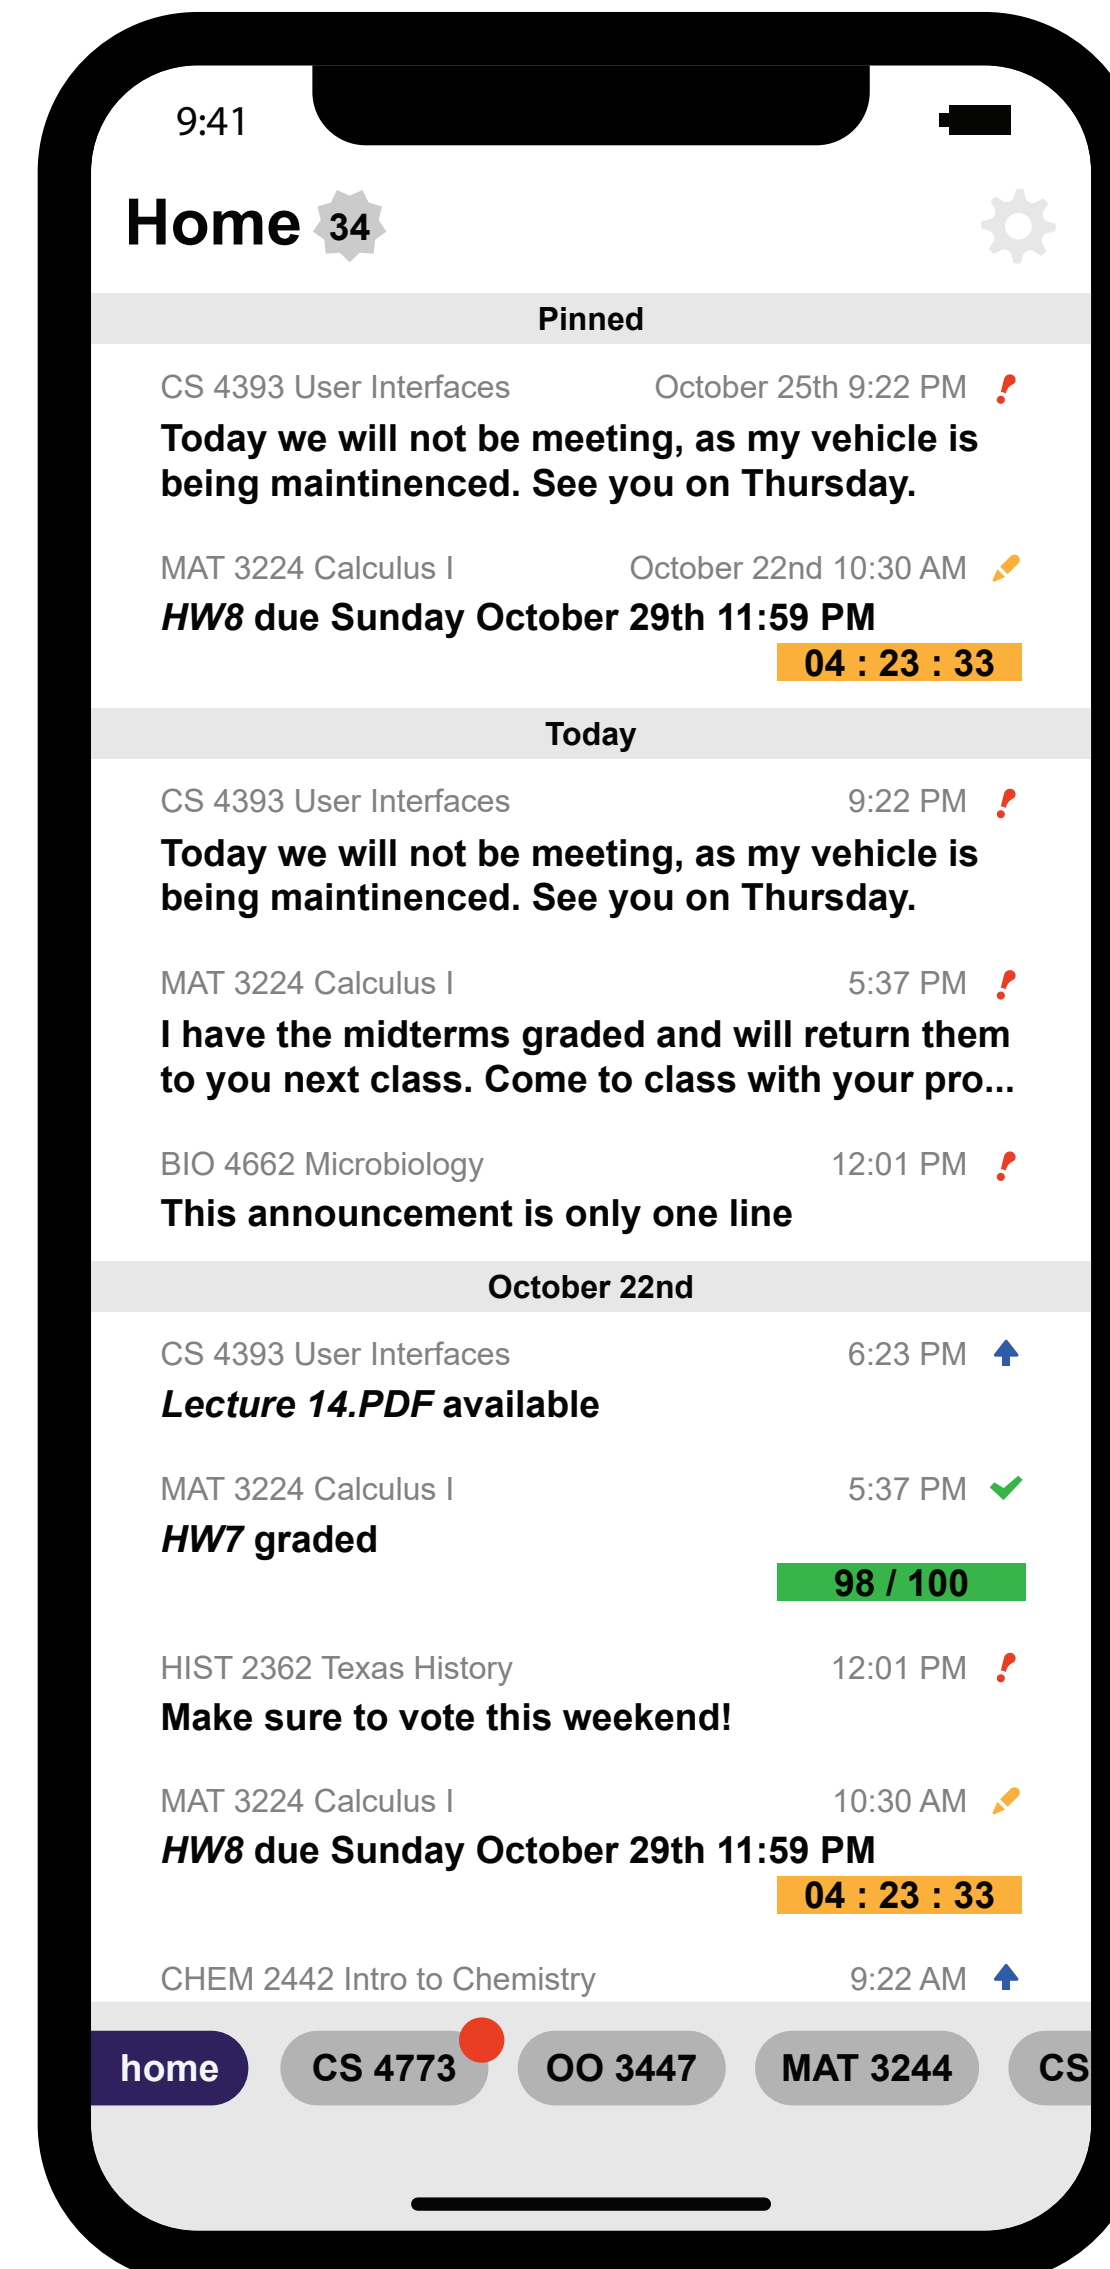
9:41

Home 34

Pinned

CS 4393 User Interfaces October 25th 9:22 PM
Today we will not be meeting, as my vehicle is being maintinenced. See you on Thursday.

MAT 3224 Calculus I October 22nd 10:30 AM
*HW8* due Sunday October 29th 11:59 PM
04 : 23 : 33

Today

CS 4393 User Interfaces 9:22 PM
Today we will not be meeting, as my vehicle is being maintinenced. See you on Thursday.

MAT 3224 Calculus I 5:37 PM
I have the midterms graded and will return them to you next class. Come to class with your pro...

BIO 4662 Microbiology 12:01 PM
This announcement is only one line

October 22nd

CS 4393 User Interfaces 6:23 PM
*Lecture 14.PDF* available

MAT 3224 Calculus I 5:37 PM
*HW7* graded
98 / 100

HIST 2362 Texas History 12:01 PM
Make sure to vote this weekend!

MAT 3224 Calculus I 10:30 AM
*HW8* due Sunday October 29th 11:59 PM
04 : 23 : 33

CHEM 2442 Intro to Chemistry 9:22 AM

home CS 4773 OO 3447 MAT 3244 CS